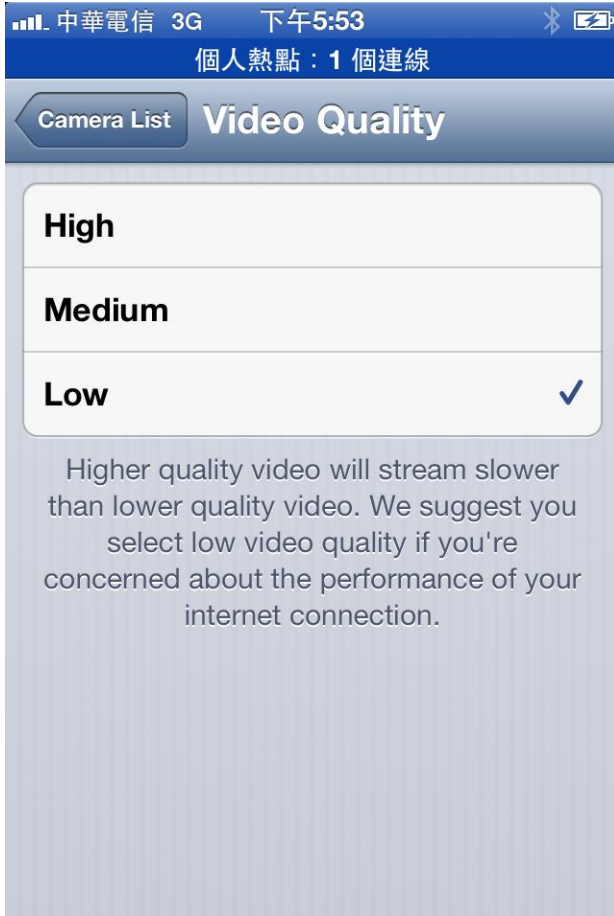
中華電信 3G 下午5:53

個人熱點：1 個連線

Camera List

Video Quality

High

Medium

Low ✓

Higher quality video will stream slower than lower quality video. We suggest you select low video quality if you're concerned about the performance of your internet connection.